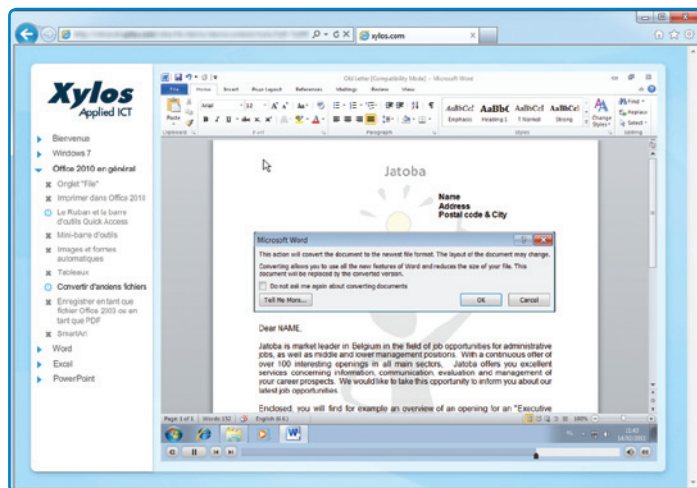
xylos.com

Xylos
Applied ICT

Bienvenue
Windows 7
Office 2010 en général
Onglet "File"
Imprimer dans Office 2010
Le Ruban et la barre d'outils Quick Access
Mini-barre d'outils
Images et formes automatiques
Tableaux
Convertir d'anciens fichiers
Enregistrer en tant que fichier Office 2003 ou en tant que PDF
SmartArt
Word
Excel
PowerPoint

Old Letter [Compatibility Mode] - Microsoft Word
File Home Insert Page Layout References Mailings Review View
Paste
Clipboard Font Paragraph Styles Editing
AaBbCcI AaBbC AaBbCcI AaBbCcI
Emphasis Heading 1 ¶ Normal Strong
Change Styles
Find Replace Select

Jatoba

Name
Address
Postal code & City

Microsoft Word
This action will convert the document to the newest file format. The layout of the document may change.
Converting allows you to use all the new features of Word and reduces the size of your file. This document will be replaced by the converted version.
Do not ask me again about converting documents
Tell Me More... OK Cancel

Dear NAME,

Jatoba is market leader in Belgium in the field of job opportunities for administrative jobs, as well as middle and lower management positions. With a continuous offer of over 100 interesting openings in all main sectors, Jatoba offers you excellent services concerning information, communication, evaluation and management of your career prospects. We would like to take this opportunity to inform you about our latest job opportunities.

Enclosed, you will find for example an overview of an opening for an "Executive

Page: 1 of 1 Words: 192 English (U.K.) 100%
11:43
14/01/2011